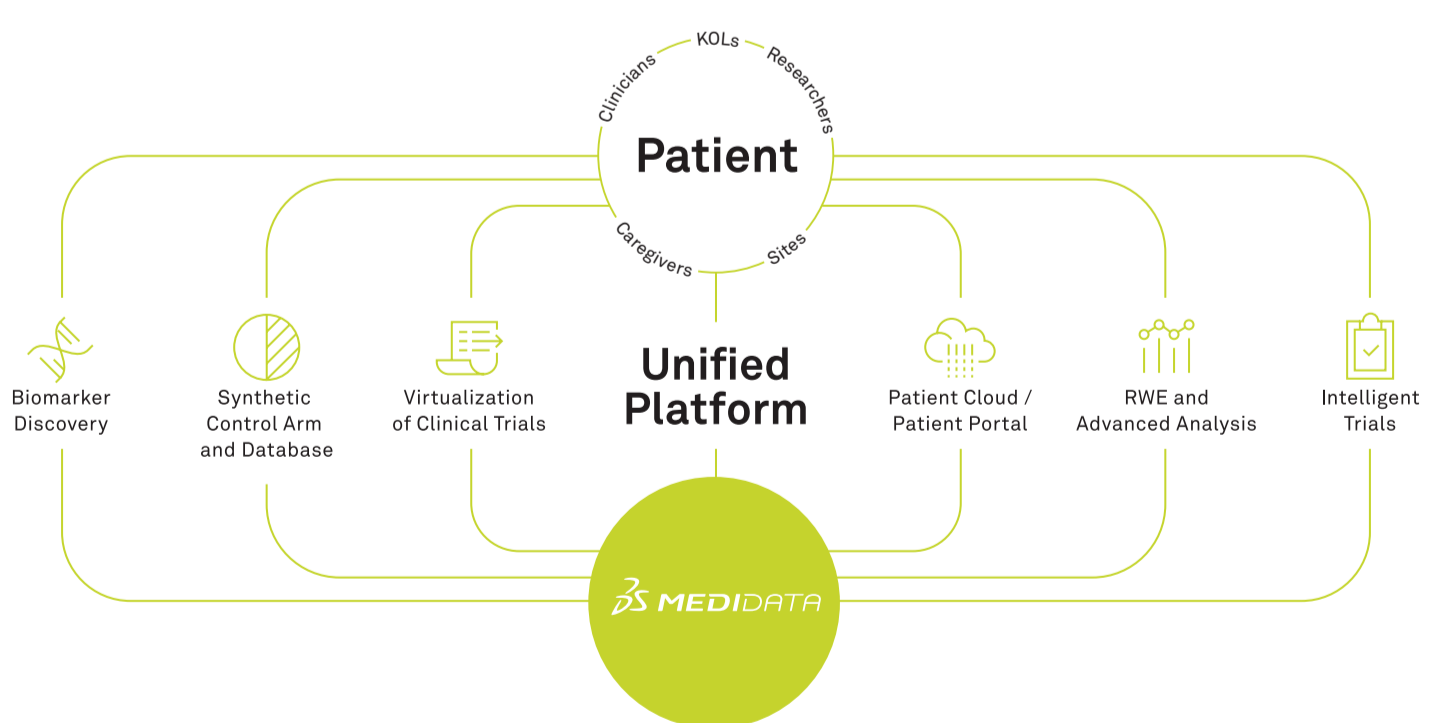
KOLs
Clinicians
Researchers
Patient
Caregivers
Sites

Biomarker Discovery

Synthetic Control Arm and Database

Virtualization of Clinical Trials

Unified Platform

Patient Cloud / Patient Portal

RWE and Advanced Analysis

Intelligent Trials

3DS MEDIDATA